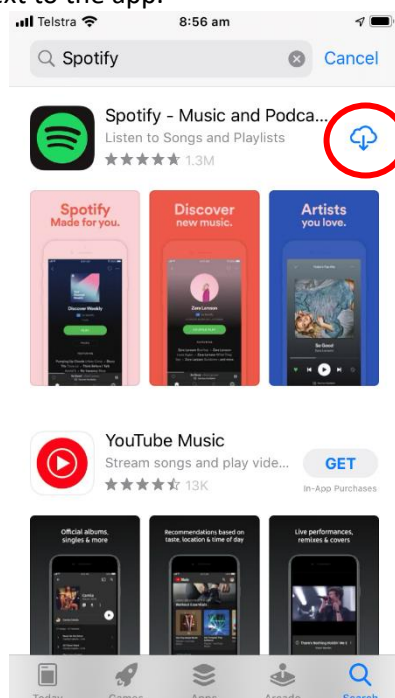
xt to the app.

Telstra 8:56 am

Spotify Cancel

Spotify - Music and Podca...
Listen to Songs and Playlists
1.3M

Spotify Made for you.

Discover new music.

Artists you love.

Discover Weekly

Dara Lensen

So Good

YouTube Music
Stream songs and play vide...
13K

GET
In-App Purchases

Official albums, singles & more

Recommendations based on taste, location & time of day

Live performances, remixes & covers

Today Games Apps Arcade Search